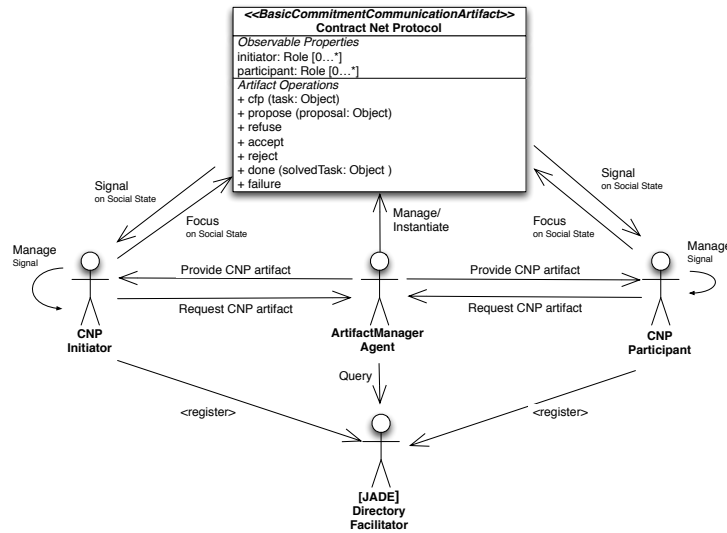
<<BasicCommitmentCommunicationArtifact>>
Contract Net Protocol
Observable Properties
initiator: Role [0…*]
participant: Role [0…*]
Artifact Operations
+ cfp (task: Object)
+ propose (proposal: Object)
+ refuse
+ accept
+ reject
+ done (solvedTask: Object )
+ failure

Signal
on Social State

Focus
on Social State

Manage/
Instantiate

Signal
on Social State

Focus
on Social State

Manage
Signal

Manage
Signal

Provide CNP artifact

Provide CNP artifact

Request CNP artifact

Request CNP artifact

CNP
Initiator

ArtifactManager
Agent

CNP
Participant

Query

<register>

<register>

[JADE]
Directory
Facilitator